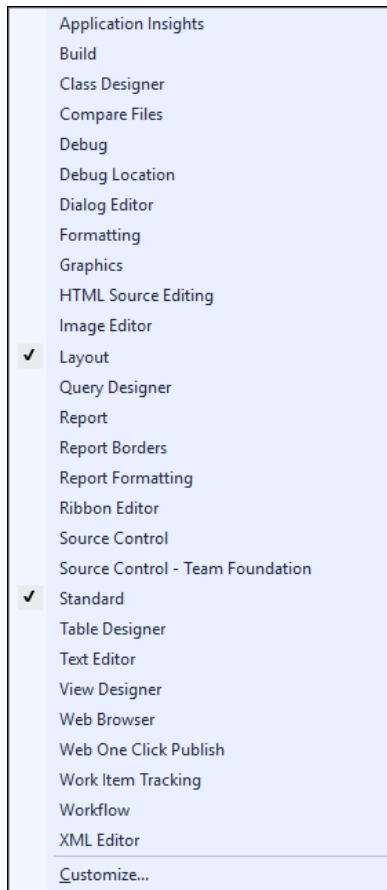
Application Insights
Build
Class Designer
Compare Files
Debug
Debug Location
Dialog Editor
Formatting
Graphics
HTML Source Editing
Image Editor
✓ Layout
Query Designer
Report
Report Borders
Report Formatting
Ribbon Editor
Source Control
Source Control - Team Foundation
✓ Standard
Table Designer
Text Editor
View Designer
Web Browser
Web One Click Publish
Work Item Tracking
Workflow
XML Editor
Customize...